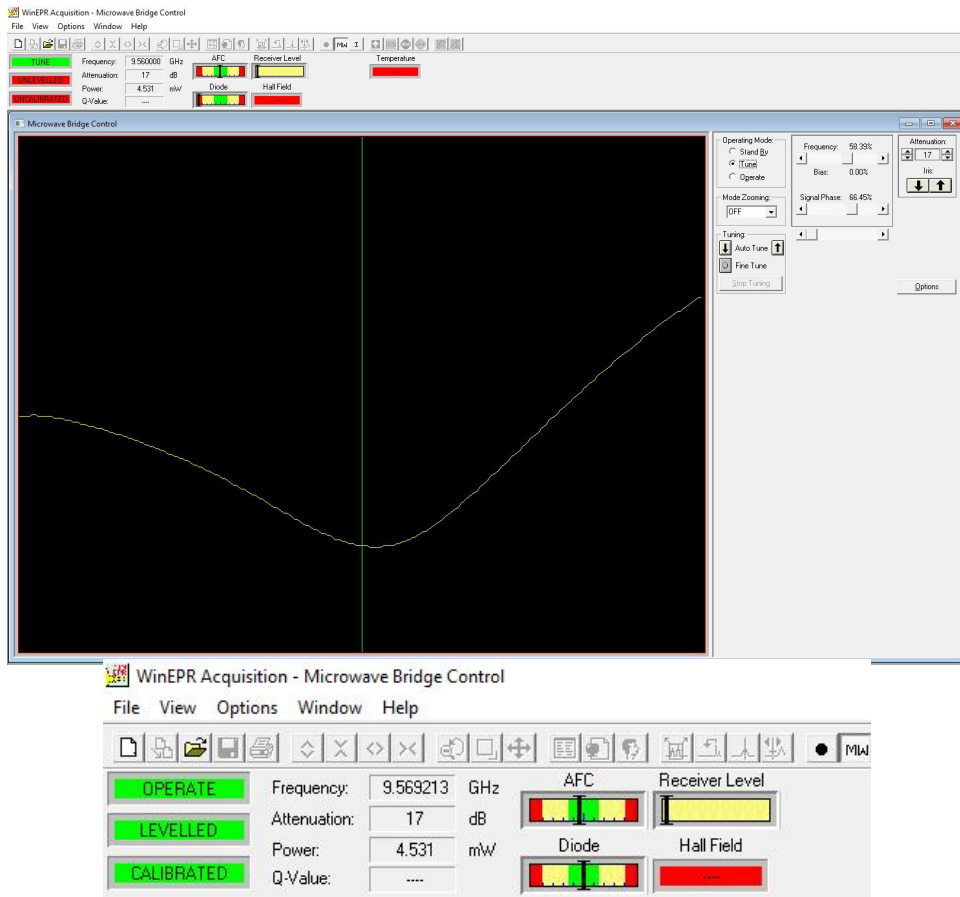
WinEPR Acquisition - Microwave Bridge Control
File View Options Window Help

TUNE
UNLEVELLED
UNCALIBRATED
Frequency: 9.560000 GHz
Attenuation: 17 dB
Power: 4.531 mW
Q-Value: ----
AFC
Receiver Level
Temperature
Diode
Hall Field

Microwave Bridge Control

Operating Mode:
Stand By
Tune
Operate
Mode Zooming:
OFF
Tuning:
Auto Tune
Fine Tune
Stop Tuning
Frequency: 58.39%
Bias: 0.00%
Signal Phase: 66.45%
Attenuation:
17
Iris:
Options

WinEPR Acquisition - Microwave Bridge Control
File View Options Window Help
MW
OPERATE
LEVELLED
CALIBRATED
Frequency: 9.569213 GHz
Attenuation: 17 dB
Power: 4.531 mW
Q-Value: ----
AFC
Receiver Level
Diode
Hall Field
----